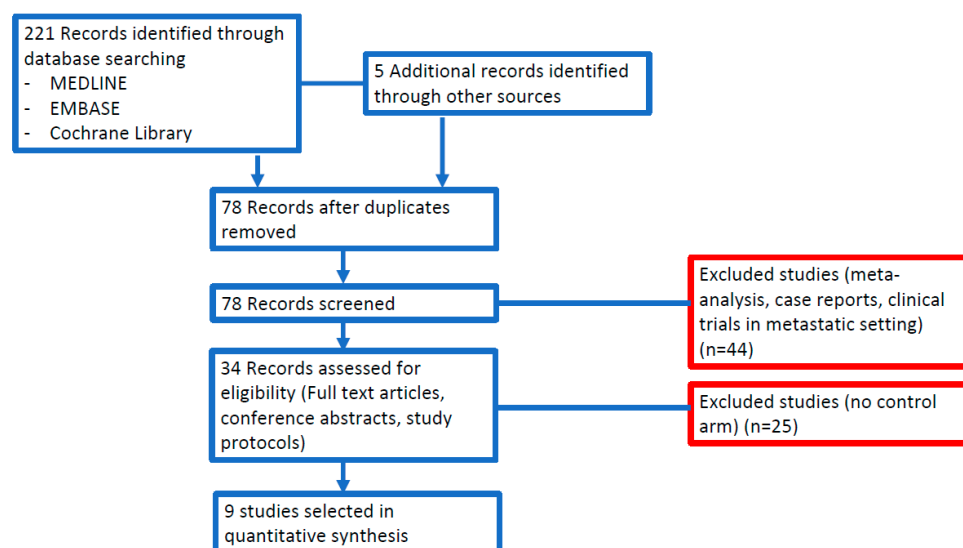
221 Records identified through database searching
- MEDLINE
- EMBASE
- Cochrane Library

5 Additional records identified through other sources

78 Records after duplicates removed

78 Records screened

Excluded studies (meta-analysis, case reports, clinical trials in metastatic setting) (n=44)

34 Records assessed for eligibility (Full text articles, conference abstracts, study protocols)

Excluded studies (no control arm) (n=25)

9 studies selected in quantitative synthesis